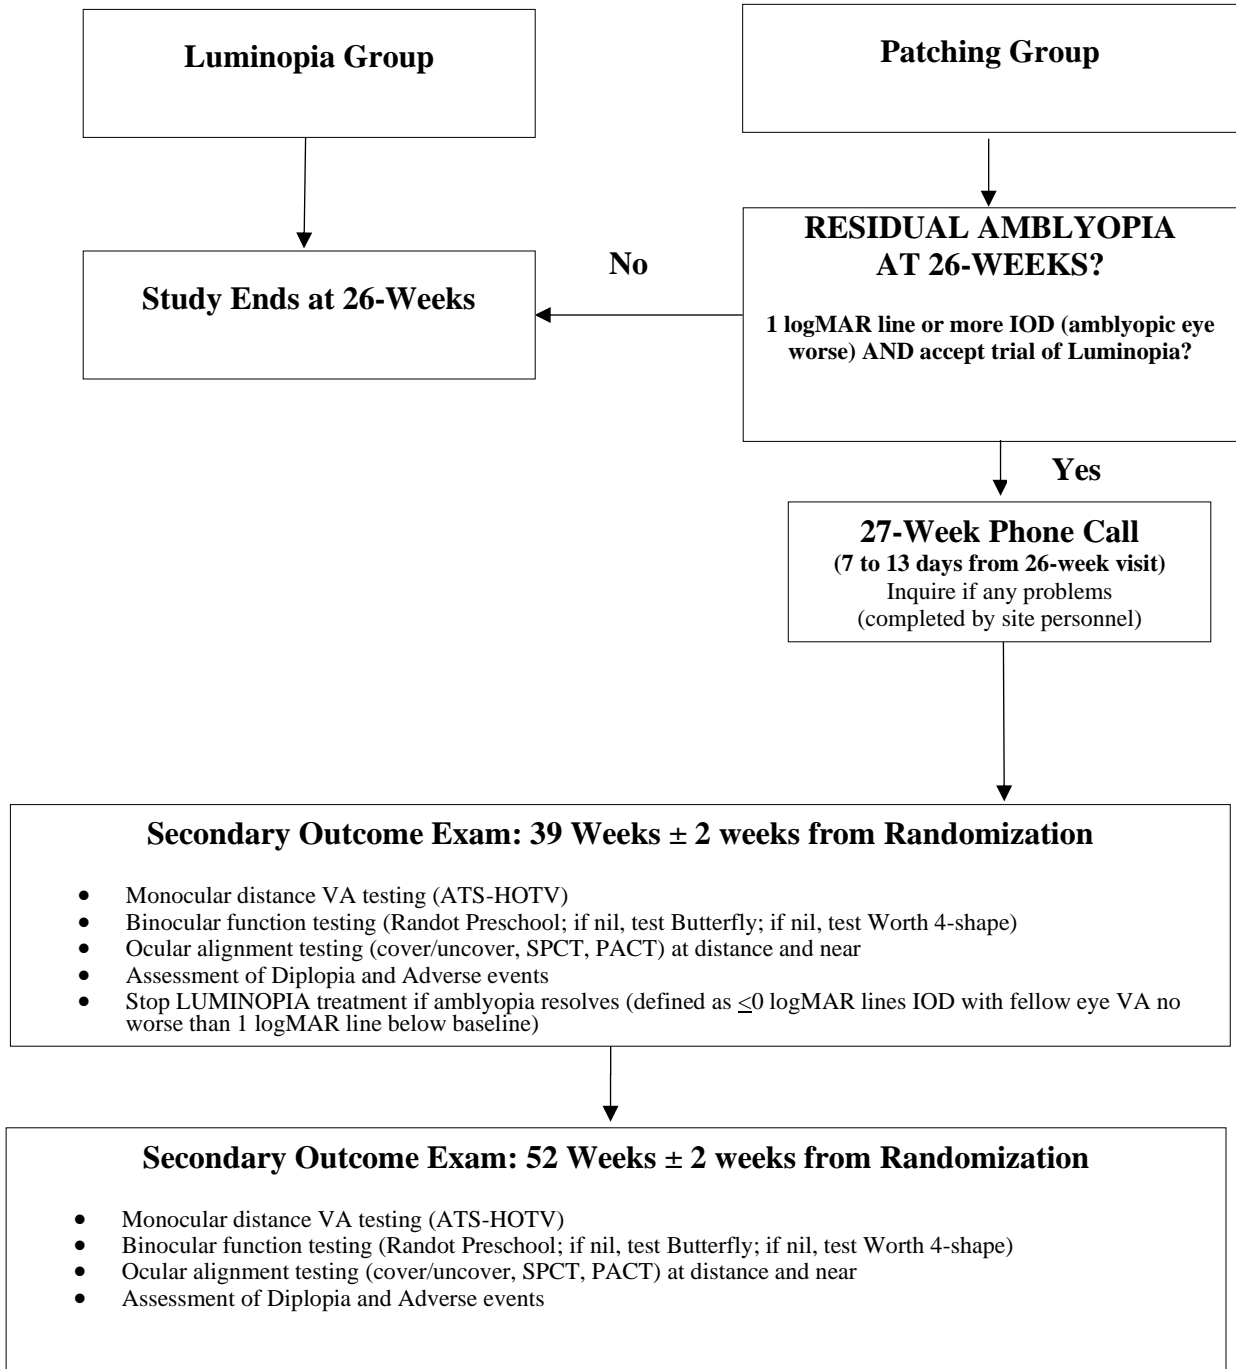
Luminopia Group

Patching Group

Study Ends at 26-Weeks

No

RESIDUAL AMBLYOPIA AT 26-WEEKS?

1 logMAR line or more IOD (amblyopic eye worse) AND accept trial of Luminopia?

Yes

27-Week Phone Call
(7 to 13 days from 26-week visit)
Inquire if any problems
(completed by site personnel)

Secondary Outcome Exam: 39 Weeks ± 2 weeks from Randomization

- Monocular distance VA testing (ATS-HOTV)
- Binocular function testing (Randot Preschool; if nil, test Butterfly; if nil, test Worth 4-shape)
- Ocular alignment testing (cover/uncover, SPCT, PACT) at distance and near
- Assessment of Diplopia and Adverse events
- Stop LUMINOPIA treatment if amblyopia resolves (defined as $\leq$0 logMAR lines IOD with fellow eye VA no worse than 1 logMAR line below baseline)

Secondary Outcome Exam: 52 Weeks ± 2 weeks from Randomization

- Monocular distance VA testing (ATS-HOTV)
- Binocular function testing (Randot Preschool; if nil, test Butterfly; if nil, test Worth 4-shape)
- Ocular alignment testing (cover/uncover, SPCT, PACT) at distance and near
- Assessment of Diplopia and Adverse events